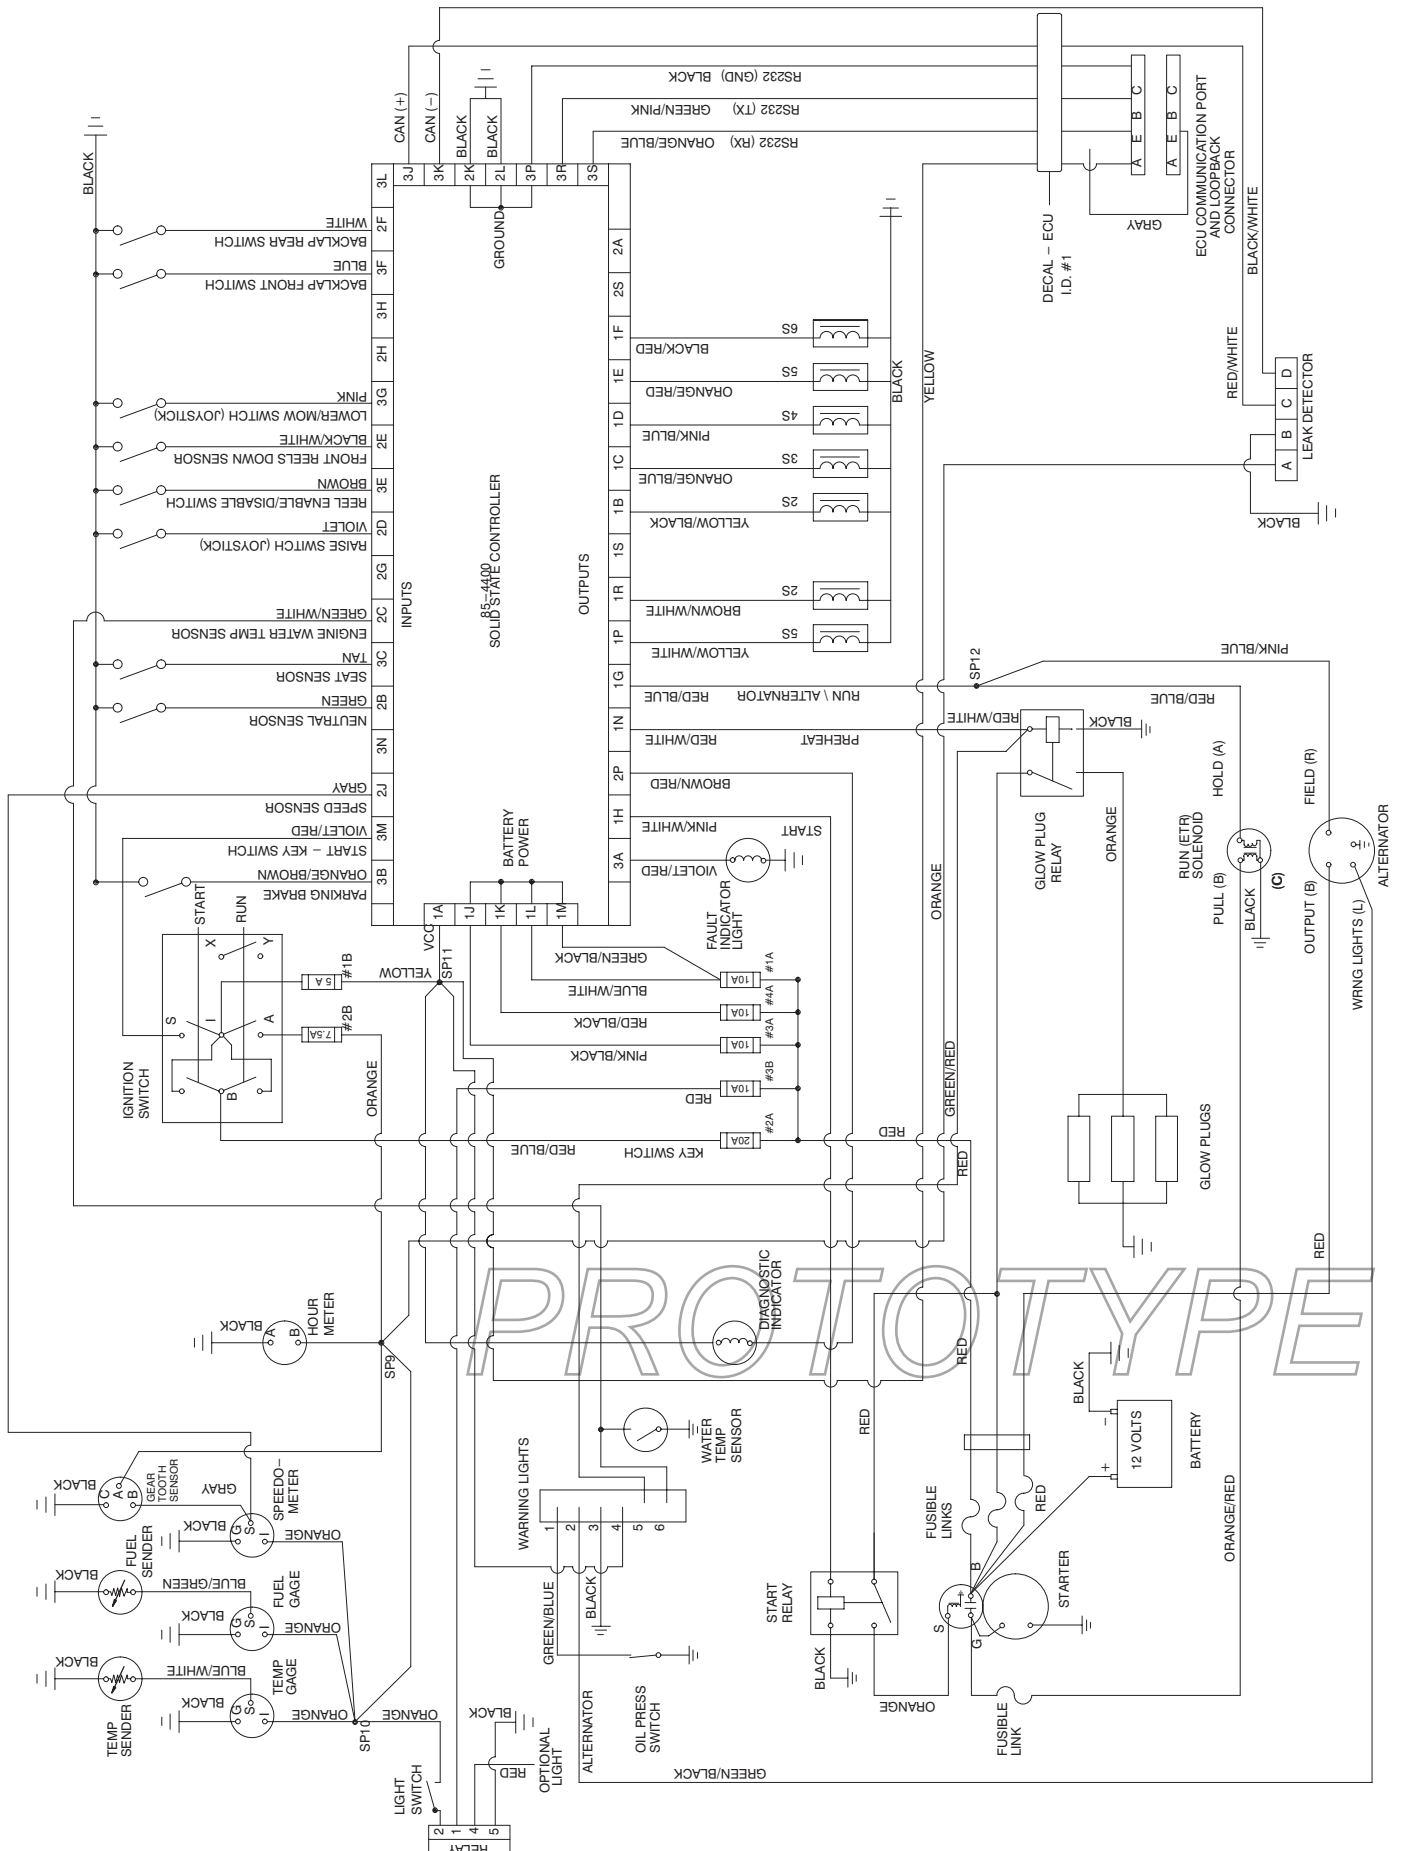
CAN (+)
CAN (–)
BLACK
BLACK
RS232 (GND) BLACK
RS232 (TX) GREEN/PINK
RS232 (RX) ORANGE/BLUE
A E B C
A E B C
ECU COMMUNICATION PORT AND LOOPBACK CONNECTOR
GRAY
DECAL – ECU I.D. #1
BLACK/WHITE
RED/WHITE
A B C D
LEAK DETECTOR
BLACK
BLACK
3L 3J 3K 2K 2L 3P 3R 3S
GROUND
WHITE
BACKLAP REAR SWITCH
2F
BLUE
BACKLAP FRONT SWITCH
3F
3H
2H
PINK
LOWER/MOW SWITCH (JOYSTICK)
3G
BLACK/WHITE
FRONT REELS DOWN SENSOR
2E
BROWN
REEL ENABLE/DISABLE SWITCH
3E
VIOLET
RAISE SWITCH (JOYSTICK)
2D
2G
GREEN/WHITE
ENGINE WATER TEMP SENSOR
2C
TAN
SEAT SENSOR
3C
GREEN
NEUTRAL SENSOR
2B
3N
GRAY
SPEED SENSOR
2J
VIOLET/RED
START – KEY SWITCH
3M
ORANGE/BROWN
PARKING BRAKE
3B
INPUTS
85–4400 SOLID STATE CONTROLLER
OUTPUTS
2A
2S
1F BLACK/RED S6
1E ORANGE/RED S5
1D PINK/BLUE S4
1C ORANGE/BLUE S3
1B YELLOW/BLACK S2
1S
1R BROWN/WHITE S2
1P YELLOW/WHITE S5
BLACK
YELLOW
1G RED/BLUE RUN \ ALTERNATOR
SP12
PINK/BLUE
RED/BLUE
1N RED/WHITE PREHEAT
RED/WHITE
BLACK
2P BROWN/RED
1H PINK/WHITE START
3A VIOLET/RED
FAULT INDICATOR LIGHT
BATTERY POWER
1A 1J 1K 1L 1M
VCC
SP11
GLOW PLUG RELAY
ORANGE
ORANGE
HOLD (A)
RUN (ETR) SOLENOID
(C)
PULL (B)
BLACK
FIELD (R)
OUTPUT (B)
WRNG LIGHTS (L)
ALTERNATOR
START
RUN
X
Y
S
I
A
B
IGNITION SWITCH
YELLOW
5 A #1B
7.5A #2B
ORANGE
GREEN/BLACK
10A #1A
BLUE/WHITE
10A #4A
RED/BLACK
10A #3A
PINK/BLACK
10A #3B
RED
20A #2A
KEY SWITCH RED/BLUE
RED
GREEN/RED
RED
GLOW PLUGS
PROTOTYPE
RED
DIAGNOSTIC INDICATOR
BLACK
A B
HOUR METER
SP9
RED
RED
WATER TEMP SENSOR
BLACK
– 12 VOLTS +
BATTERY
FUSIBLE LINKS
RED
ORANGE/RED
BLACK
C A B
GEAR TOOTH SENSOR
GRAY
SPEEDO-METER
BLACK
G S I
ORANGE
WARNING LIGHTS
1 2 3 4 5 6
BLACK
FUEL SENDER
BLUE/GREEN
FUEL GAGE
BLACK
G S I
ORANGE
GREEN/BLUE
BLACK
START RELAY
BLACK
B
S G
STARTER
BLACK
TEMP SENDER
BLUE/WHITE
TEMP GAGE
BLACK
G S I
ORANGE
SP10
ORANGE
OIL PRESS SWITCH
ORANGE
FUSIBLE LINK
BLACK
RED
OPTIONAL LIGHT
ALTERNATOR
GREEN/BLACK
LIGHT SWITCH
2 1 4 5
RELAY